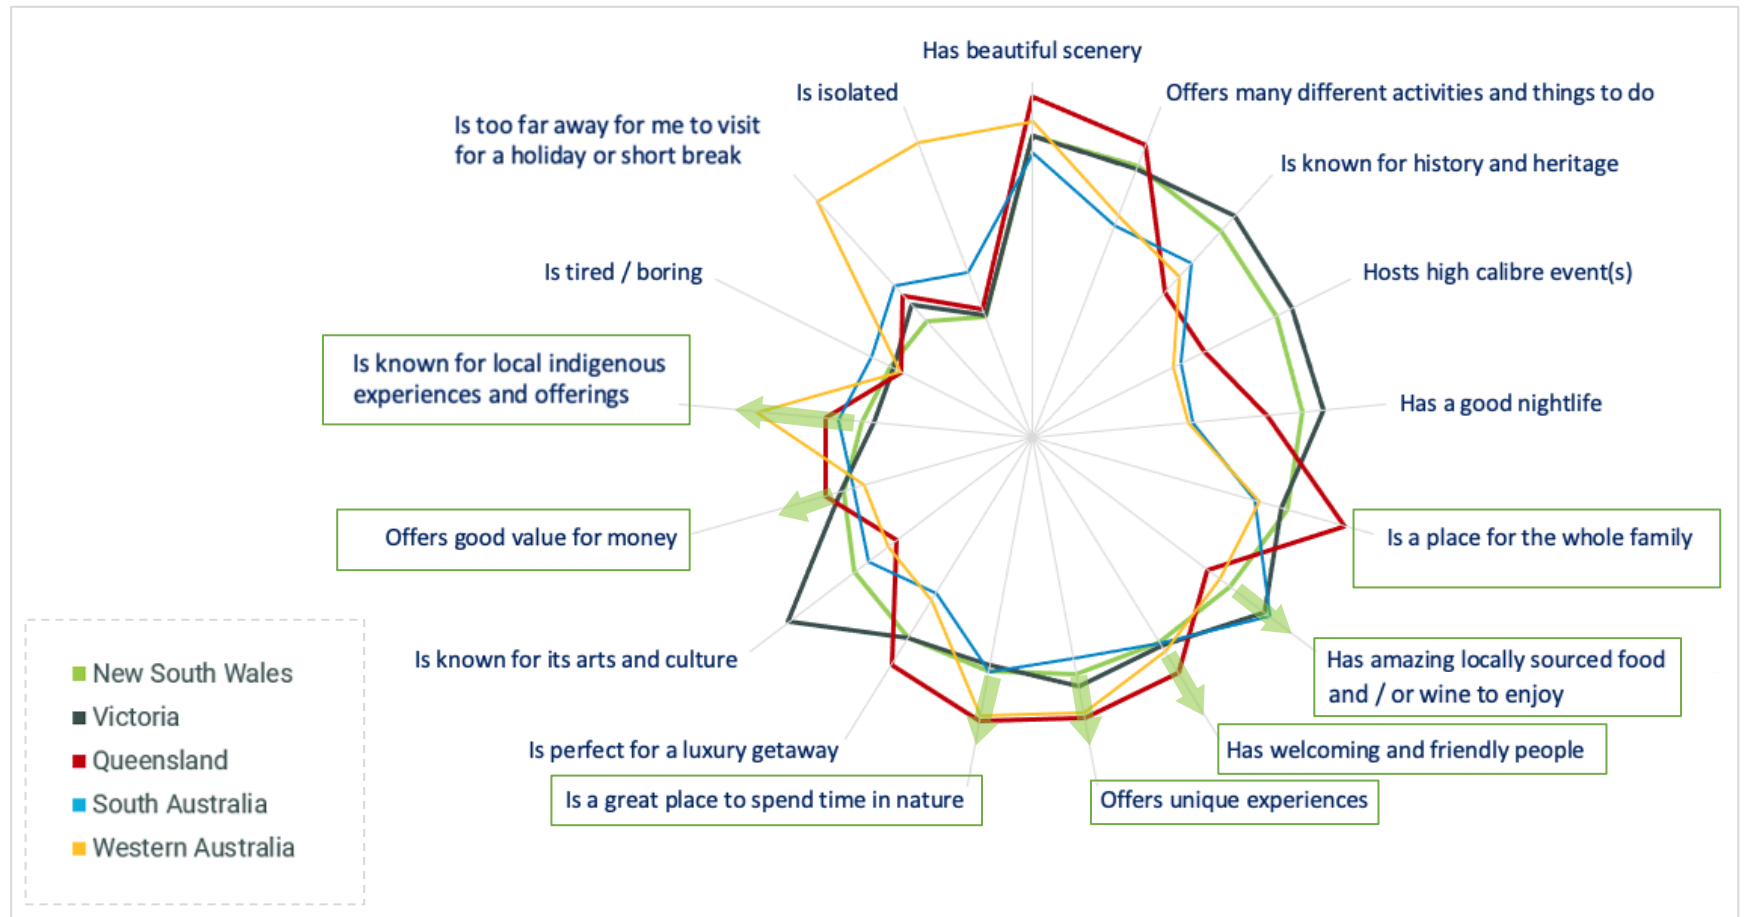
Has beautiful scenery

Offers many different activities and things to do

Is known for history and heritage

Hosts high calibre event(s)

Has a good nightlife

Is a place for the whole family

Has amazing locally sourced food and / or wine to enjoy

Has welcoming and friendly people

Offers unique experiences

Is a great place to spend time in nature

Is perfect for a luxury getaway

Is known for its arts and culture

Offers good value for money

Is known for local indigenous experiences and offerings

Is tired / boring

Is too far away for me to visit for a holiday or short break

Is isolated

New South Wales
Victoria
Queensland
South Australia
Western Australia